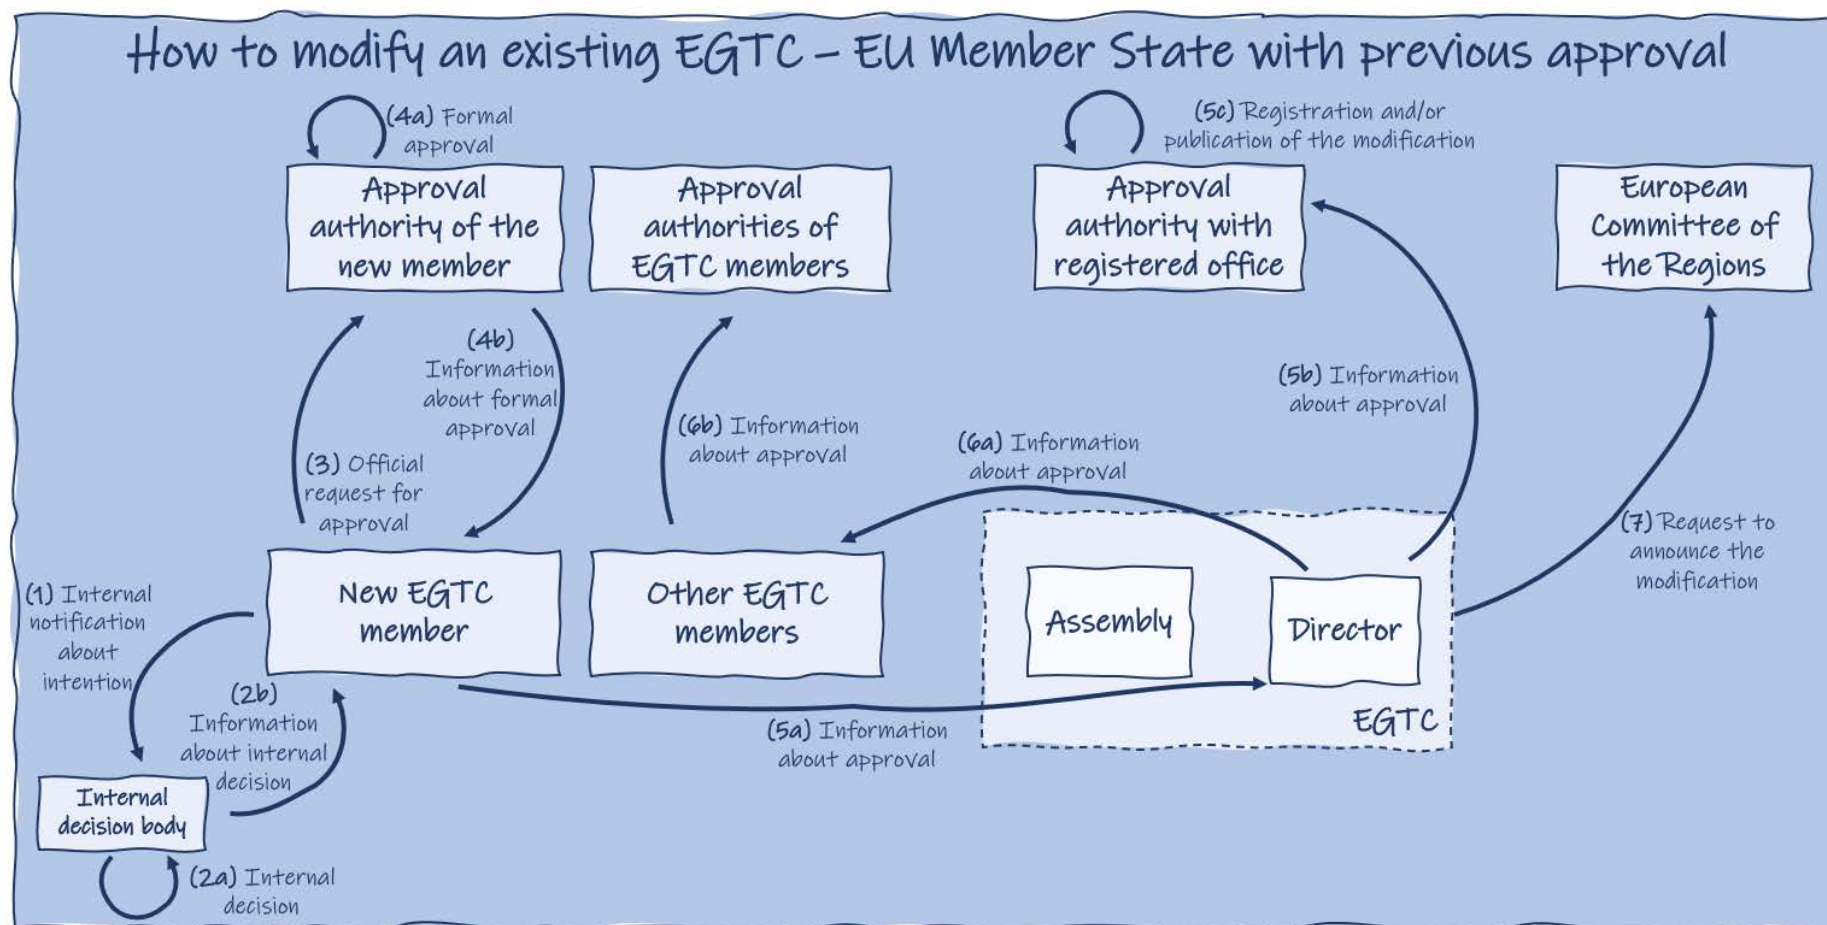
How to modify an existing EGTC – EU Member State with previous approval

(4a) Formal approval

Approval authority of the new member

Approval authorities of EGTC members

(5c) Registration and/or publication of the modification

Approval authority with registered office

European Committee of the Regions

(4b) Information about formal approval

(3) Official request for approval

(6b) Information about approval

(5b) Information about approval

(6a) Information about approval

(7) Request to announce the modification

(1) Internal notification about intention

New EGTC member

Other EGTC members

Assembly

Director

EGTC

(2b) Information about internal decision

(5a) Information about approval

Internal decision body

(2a) Internal decision